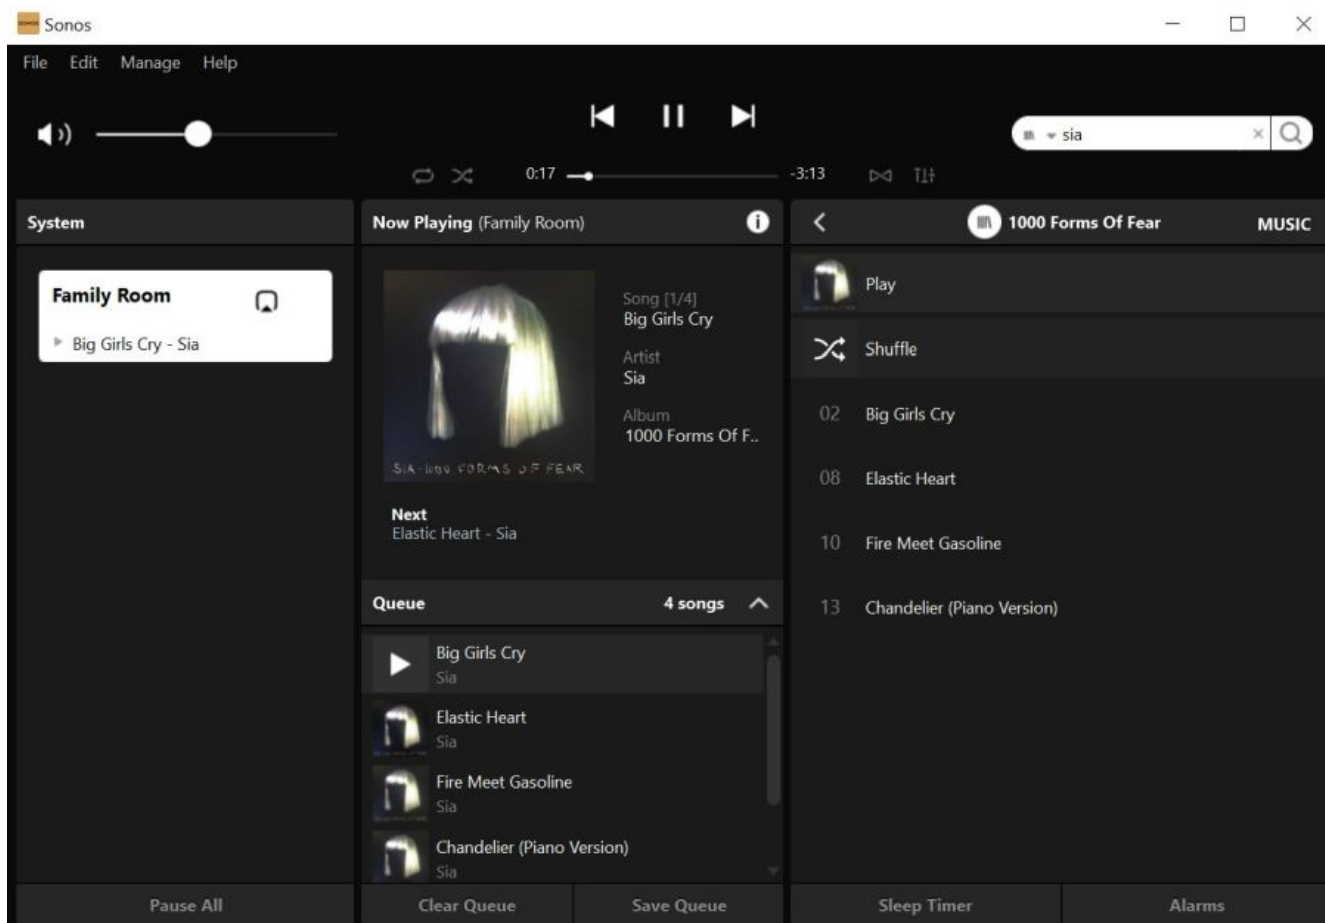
Sonos

File Edit Manage Help

sia

0:17 -3:13

System

Family Room
Big Girls Cry - Sia

Now Playing (Family Room)

SIA - 1000 FORMS OF FEAR

Song [1/4]
Big Girls Cry
Artist
Sia
Album
1000 Forms Of F..

Next
Elastic Heart - Sia

Queue 4 songs

Big Girls Cry
Sia
Elastic Heart
Sia
Fire Meet Gasoline
Sia
Chandelier (Piano Version)
Sia

1000 Forms Of Fear MUSIC

Play
Shuffle
02 Big Girls Cry
08 Elastic Heart
10 Fire Meet Gasoline
13 Chandelier (Piano Version)

Pause All
Clear Queue
Save Queue
Sleep Timer
Alarms